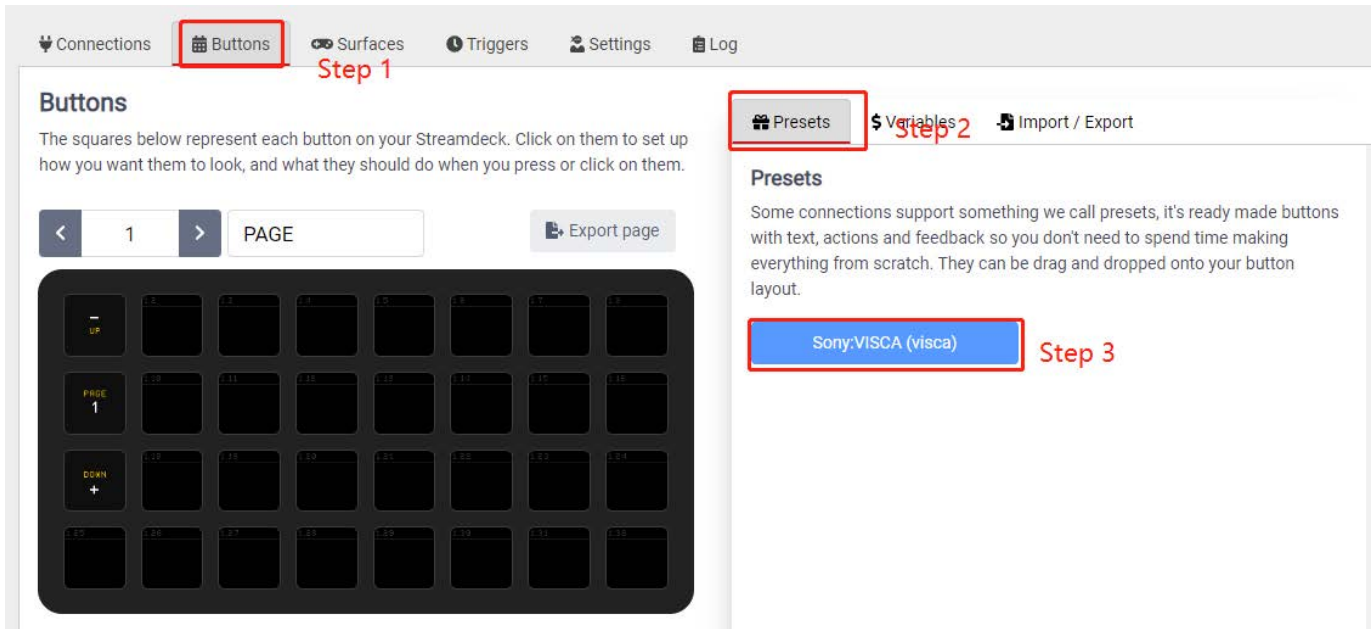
Connections Buttons Surfaces Triggers Settings Log

Step 1

Buttons

The squares below represent each button on your Streamdeck. Click on them to set up how you want them to look, and what they should do when you press or click on them.

< 1 > PAGE Export page

-
UP

PAGE
1

DOWN
+

Presets Variables Step 2 Import / Export

Presets

Some connections support something we call presets, it's ready made buttons with text, actions and feedback so you don't need to spend time making everything from scratch. They can be drag and dropped onto your button layout.

Sony:VISCA (visca)

Step 3